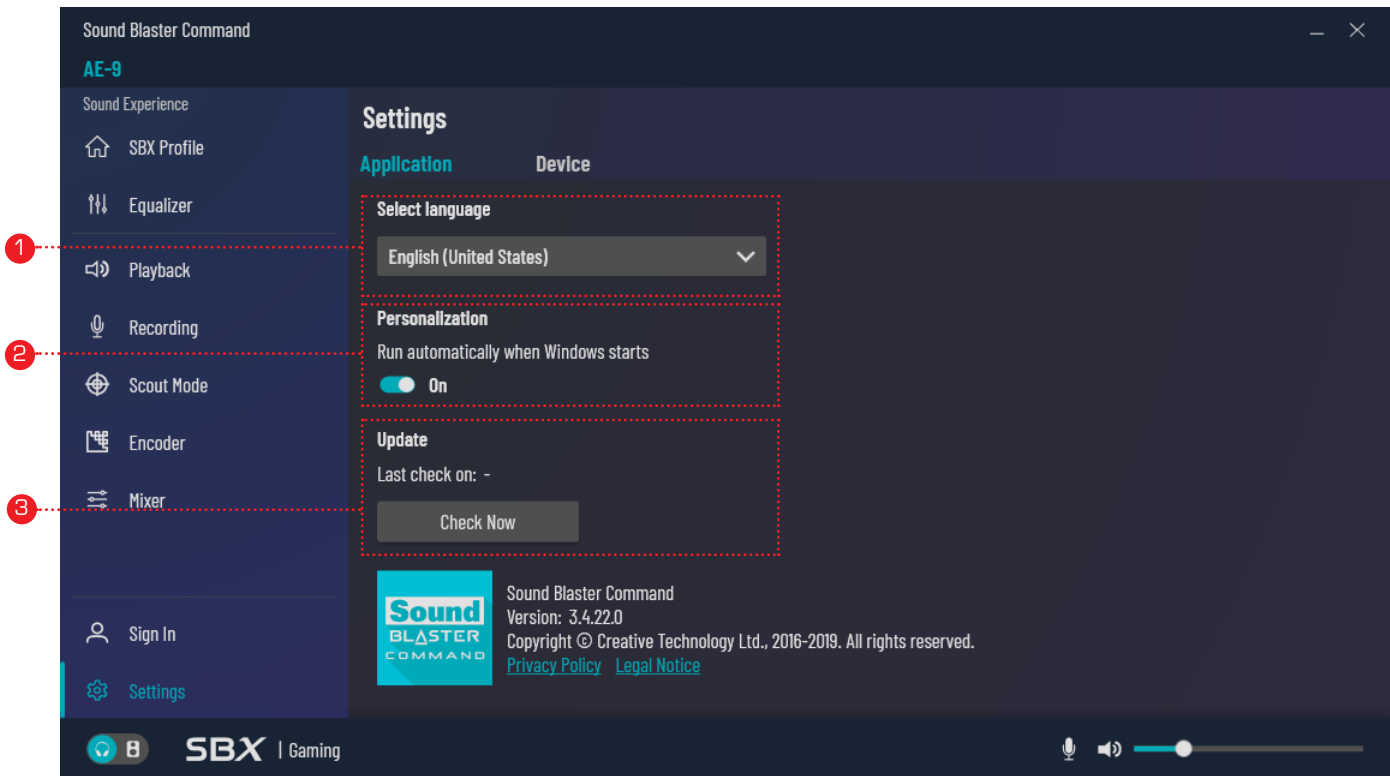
Sound Blaster Command
AE-9

Sound Experience
SBX Profile
Equalizer
Playback
Recording
Scout Mode
Encoder
Mixer

Sign In
Settings

Settings
Application Device

1
Select language
English (United States)

2
Personalization
Run automatically when Windows starts
On

3
Update
Last check on: -
Check Now

Sound BLASTER COMMAND
Sound Blaster Command
Version: 3.4.22.0
Copyright © Creative Technology Ltd., 2016-2019. All rights reserved.
Privacy Policy Legal Notice

8 SBX | Gaming